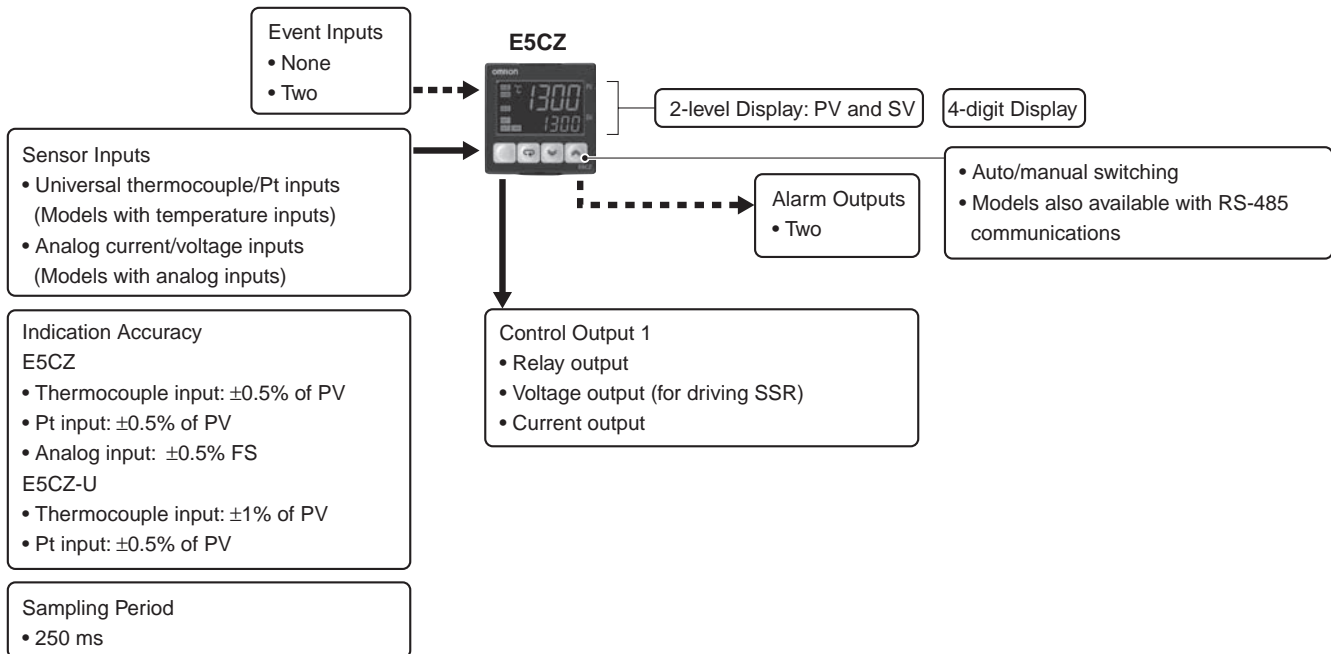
Event Inputs
• None
• Two

E5CZ

omron

1300

1300

2-level Display: PV and SV

4-digit Display

Sensor Inputs
• Universal thermocouple/Pt inputs (Models with temperature inputs)
• Analog current/voltage inputs (Models with analog inputs)

• Auto/manual switching
• Models also available with RS-485 communications

Alarm Outputs
• Two

Indication Accuracy
E5CZ
• Thermocouple input: ±0.5% of PV
• Pt input: ±0.5% of PV
• Analog input: ±0.5% FS
E5CZ-U
• Thermocouple input: ±1% of PV
• Pt input: ±0.5% of PV

Control Output 1
• Relay output
• Voltage output (for driving SSR)
• Current output

Sampling Period
• 250 ms